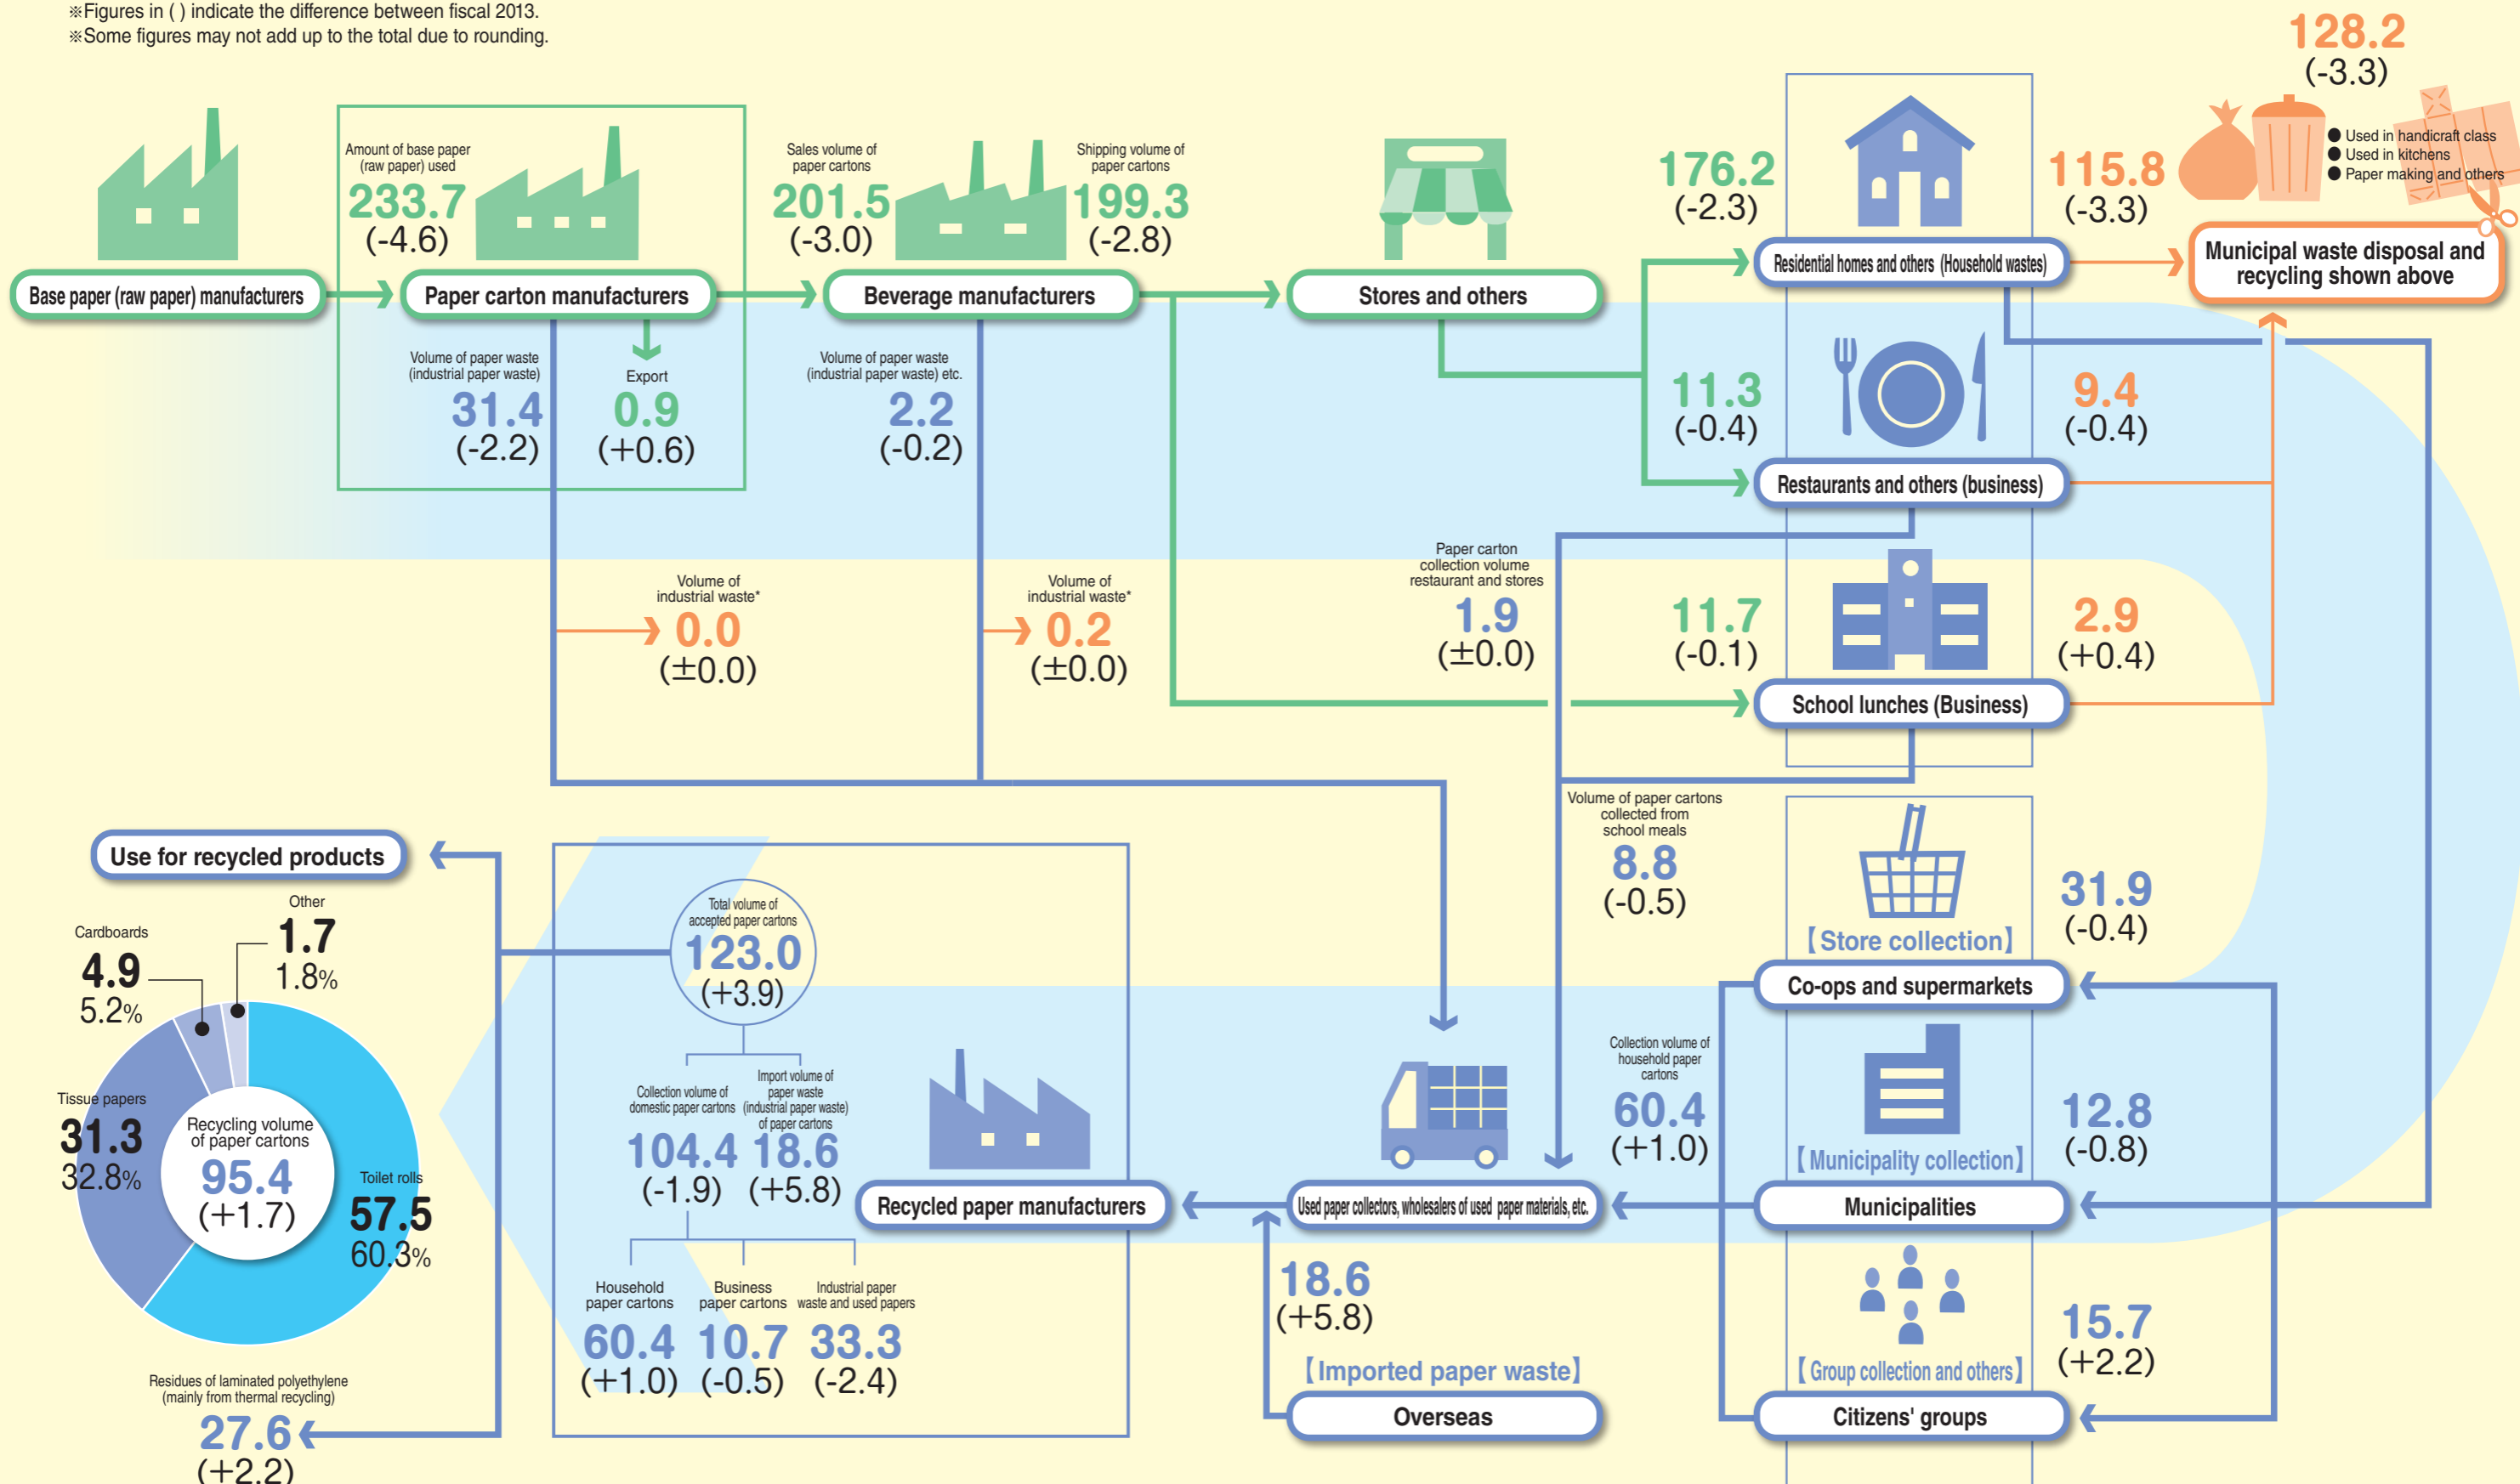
※Figures in ( ) indicate the difference between fiscal 2013.
※Some figures may not add up to the total due to rounding.

128.2
(-3.3)

● Used in handicraft class
● Used in kitchens
● Paper making and others

Amount of base paper (raw paper) used
233.7
(-4.6)

Sales volume of paper cartons
201.5
(-3.0)

Shipping volume of paper cartons
199.3
(-2.8)

176.2
(-2.3)

115.8
(-3.3)

Base paper (raw paper) manufacturers

Paper carton manufacturers

Beverage manufacturers

Stores and others

Residential homes and others (Household wastes)

Municipal waste disposal and recycling shown above

Volume of paper waste (industrial paper waste)
31.4
(-2.2)

Export
0.9
(+0.6)

Volume of paper waste (industrial paper waste) etc.
2.2
(-0.2)

11.3
(-0.4)

9.4
(-0.4)

Restaurants and others (business)

Volume of industrial waste*
0.0
(±0.0)

Volume of industrial waste*
0.2
(±0.0)

Paper carton collection volume restaurant and stores
1.9
(±0.0)

11.7
(-0.1)

2.9
(+0.4)

School lunches (Business)

Volume of paper cartons collected from school meals
8.8
(-0.5)

Use for recycled products

Other
1.7
1.8%

Cardboards
4.9
5.2%

Total volume of accepted paper cartons
123.0
(+3.9)

【Store collection】
Co-ops and supermarkets

31.9
(-0.4)

Tissue papers
31.3
32.8%

Recycling volume of paper cartons
95.4
(+1.7)

Toilet rolls
57.5
60.3%

Collection volume of domestic paper cartons
104.4
(-1.9)

Import volume of paper waste (industrial paper waste) of paper cartons
18.6
(+5.8)

Recycled paper manufacturers

Used paper collectors, wholesalers of used paper materials, etc.

Collection volume of household paper cartons
60.4
(+1.0)

【Municipality collection】
Municipalities

12.8
(-0.8)

Household paper cartons
60.4
(+1.0)

Business paper cartons
10.7
(-0.5)

Industrial paper waste and used papers
33.3
(-2.4)

18.6
(+5.8)

【Imported paper waste】
Overseas

【Group collection and others】
Citizens' groups

15.7
(+2.2)

Residues of laminated polyethylene (mainly from thermal recycling)
27.6
(+2.2)